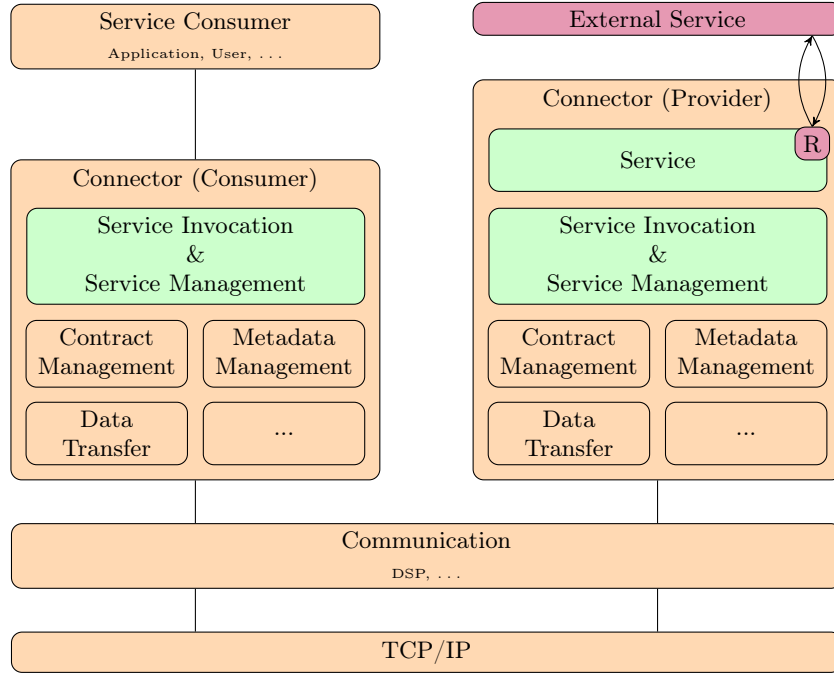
Service Consumer
Application, User, . . .

External Service

Connector (Provider)

R

Service

Connector (Consumer)

Service Invocation & Service Management

Contract Management

Metadata Management

Data Transfer

...

Service Invocation & Service Management

Contract Management

Metadata Management

Data Transfer

...

Communication
DSP, . . .

TCP/IP